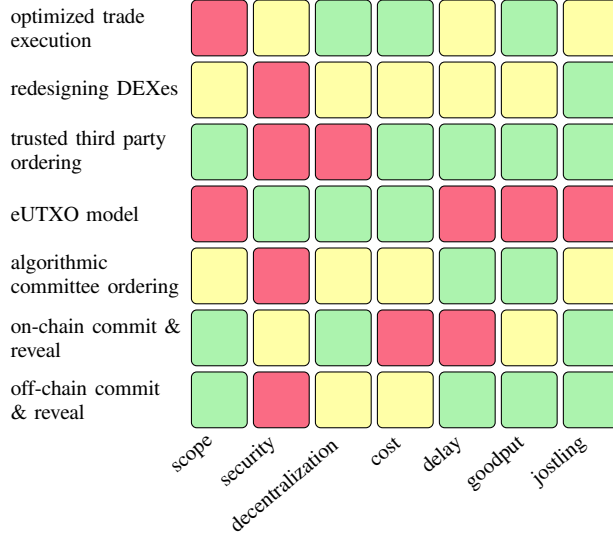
optimized trade execution

redesigning DEXes

trusted third party ordering

eUTXO model

algorithmic committee ordering

on-chain commit & reveal

off-chain commit & reveal

scope

security

decentralization

cost

delay

goodput

jostling